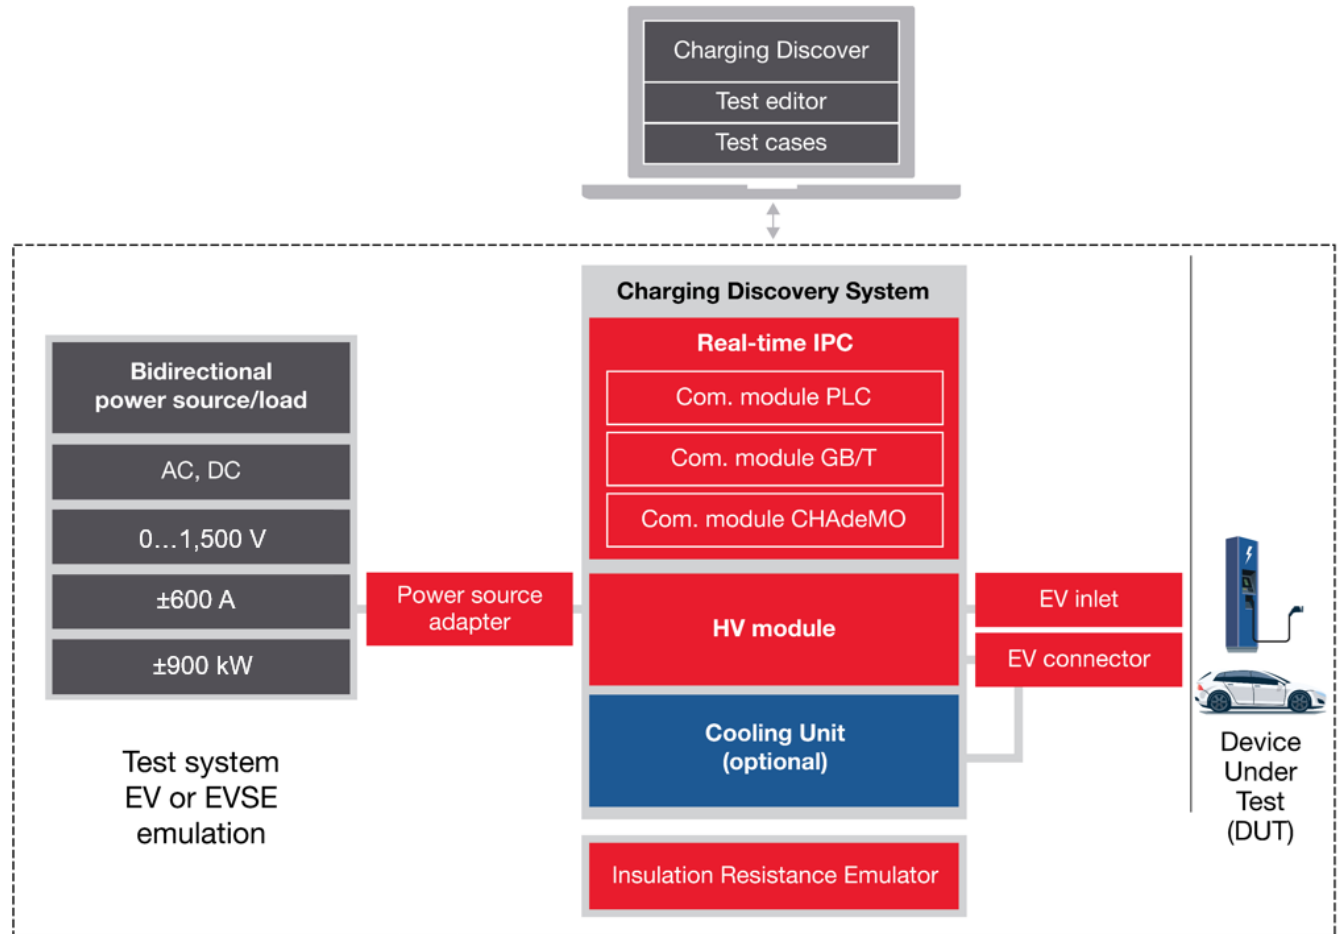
Charging Discover
Test editor
Test cases

Charging Discovery System

Real-time IPC
Com. module PLC
Com. module GB/T
Com. module CHAdeMO

Bidirectional power source/load
AC, DC
0…1,500 V
±600 A
±900 kW

Power source adapter

HV module

EV inlet
EV connector

Cooling Unit (optional)

Test system EV or EVSE emulation

Device Under Test (DUT)

Insulation Resistance Emulator